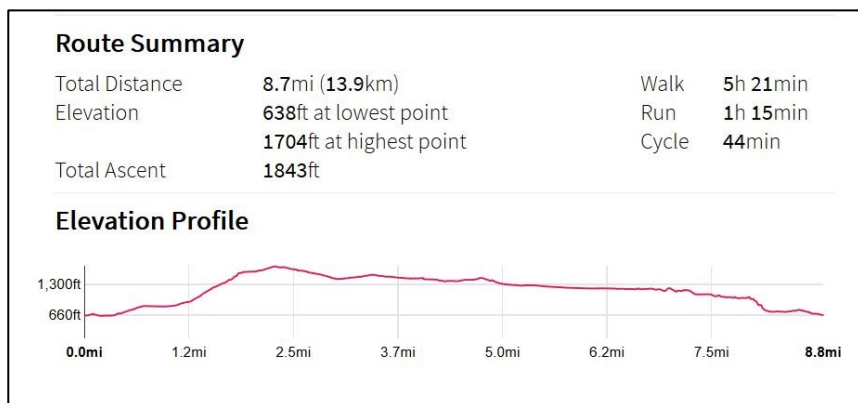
Route Summary

| | | | |
|---|---|---|---|
| Total Distance | 8.7mi (13.9km) | Walk | 5h 21min |
| Elevation | 638ft at lowest point | Run | 1h 15min |
| | 1704ft at highest point | Cycle | 44min |
| Total Ascent | 1843ft | | |

Elevation Profile

1,300ft
660ft

0.0mi 1.2mi 2.5mi 3.7mi 5.0mi 6.2mi 7.5mi 8.8mi